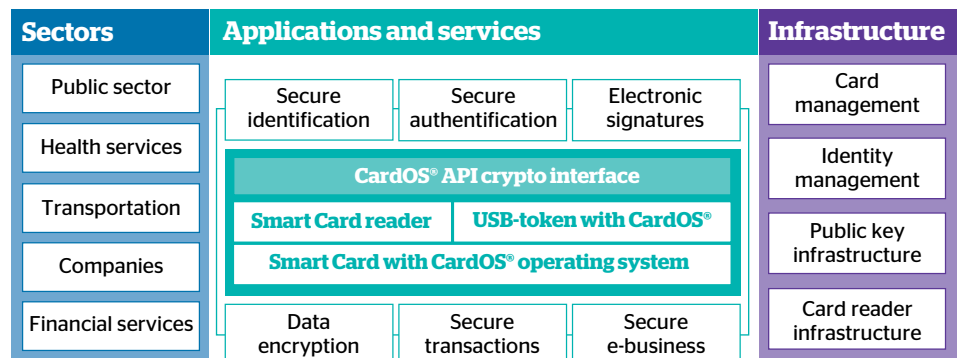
Sectors

Public sector

Health services

Transportation

Companies

Financial services

Applications and services

Secure identification

Secure authentification

Electronic signatures

CardOS® API crypto interface

Smart Card reader

USB-token with CardOS®

Smart Card with CardOS® operating system

Data encryption

Secure transactions

Secure e-business

Infrastructure

Card management

Identity management

Public key infrastructure

Card reader infrastructure